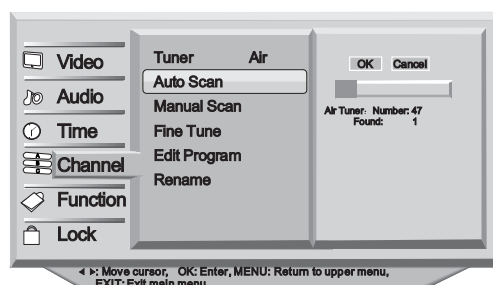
Video
Audio
Time
Channel
Function
Lock

Tuner Air
Auto Scan
Manual Scan
Fine Tune
Edit Program
Rename

OK Cancel

Air Tuner: Number: 47
Found: 1

◄ ►: Move cursor, OK: Enter, MENU: Return to upper menu,
EXIT: Exit main menu